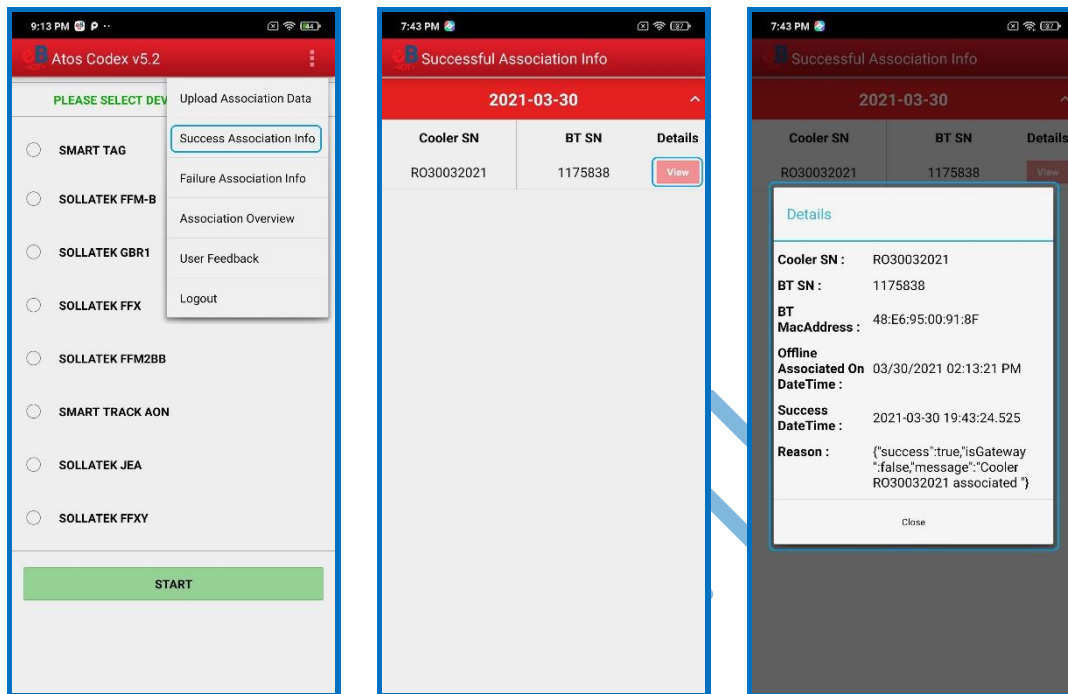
9:13 PM

Atos Codex v5.2

PLEASE SELECT DEV

Upload Association Data

Success Association Info

Failure Association Info

Association Overview

User Feedback

Logout

SMART TAG

SOLLATEK FFM-B

SOLLATEK GBR1

SOLLATEK FFX

SOLLATEK FFM2BB

SMART TRACK AON

SOLLATEK JEA

SOLLATEK FFXY

START

7:43 PM

Successful Association Info

2021-03-30

| Cooler SN | BT SN | Details |
|---|---|---|
| RO30032021 | 1175838 | View |

7:43 PM

Successful Association Info

2021-03-30

| Cooler SN | BT SN | Details |
|---|---|---|
| RO30032021 | 1175838 | View |

Details

Cooler SN : RO30032021

BT SN : 1175838

BT MacAddress : 48:E6:95:00:91:8F

Offline Associated On DateTime : 03/30/2021 02:13:21 PM

Success DateTime : 2021-03-30 19:43:24.525

Reason : {"success":true,"isGateway":false,"message":"Cooler RO30032021 associated "}

Close